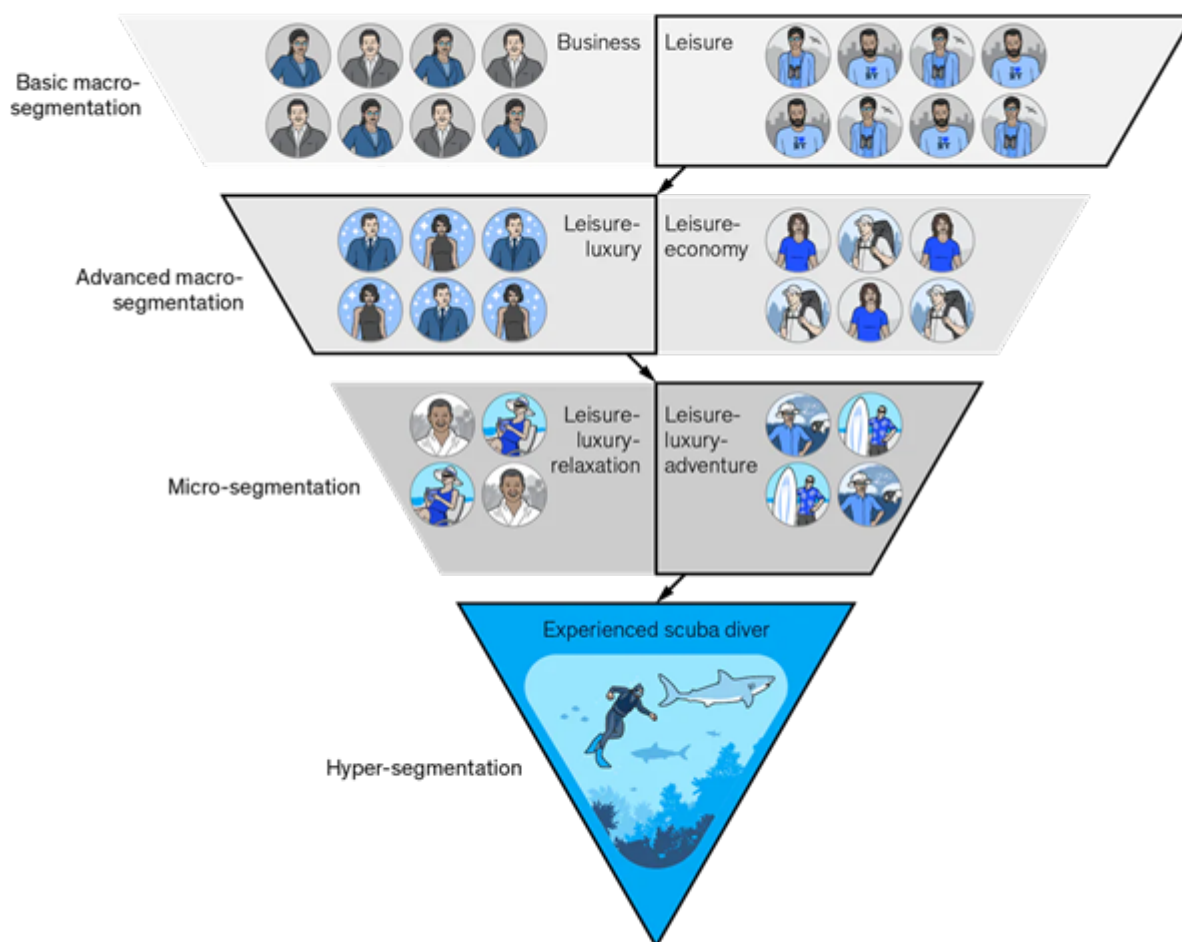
Basic macro-segmentation

Business

Leisure

Advanced macro-segmentation

Leisure-luxury

Leisure-economy

Micro-segmentation

Leisure-luxury-relaxation

Leisure-luxury-adventure

Hyper-segmentation

Experienced scuba diver